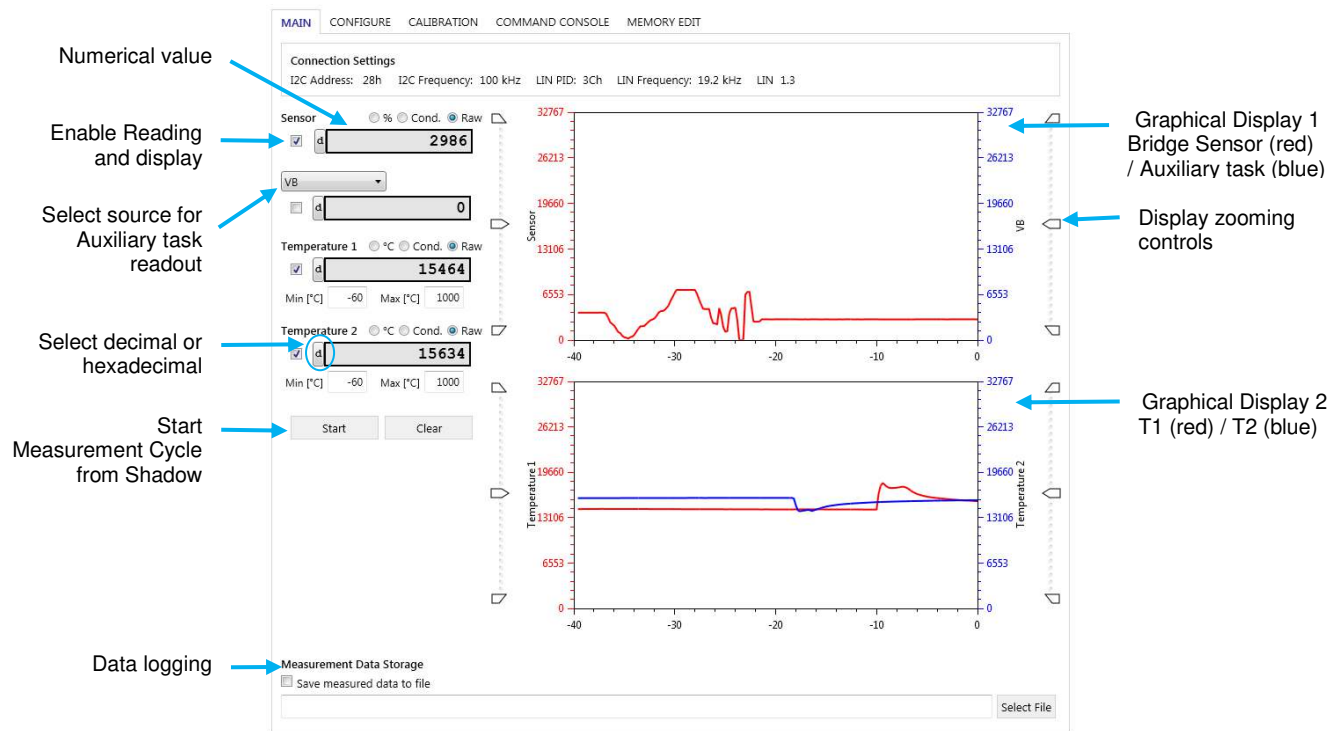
MAIN CONFIGURE CALIBRATION COMMAND CONSOLE MEMORY EDIT

Connection Settings
I2C Address: 28h I2C Frequency: 100 kHz LIN PID: 3Ch LIN Frequency: 19.2 kHz LIN 1.3

Numerical value

Sensor % Cond. Raw
d 2986

Enable Reading and display

VB
d 0

Select source for Auxiliary task readout

Temperature 1 °C Cond. Raw
d 15464
Min [°C] -60 Max [°C] 1000

Temperature 2 °C Cond. Raw
d 15634
Min [°C] -60 Max [°C] 1000

Select decimal or hexadecimal

Start Clear

Start Measurement Cycle from Shadow

32767
26213
19660
13106
6553
0
Sensor
VB
-40 -30 -20 -10 0

Graphical Display 1 Bridge Sensor (red) / Auxiliary task (blue)

Display zooming controls

32767
26213
19660
13106
6553
0
Temperature 1
Temperature 2
-40 -30 -20 -10 0

Graphical Display 2 T1 (red) / T2 (blue)

Data logging

Measurement Data Storage
Save measured data to file
Select File